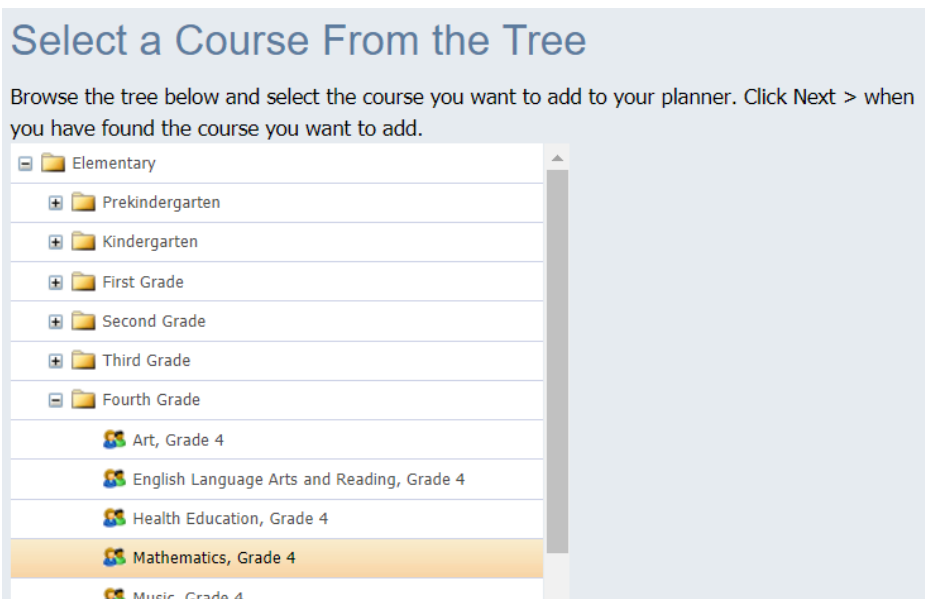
Select a Course From the Tree

Browse the tree below and select the course you want to add to your planner. Click Next > when you have found the course you want to add.

Elementary
Prekindergarten
Kindergarten
First Grade
Second Grade
Third Grade
Fourth Grade
Art, Grade 4
English Language Arts and Reading, Grade 4
Health Education, Grade 4
Mathematics, Grade 4
Music, Grade 4